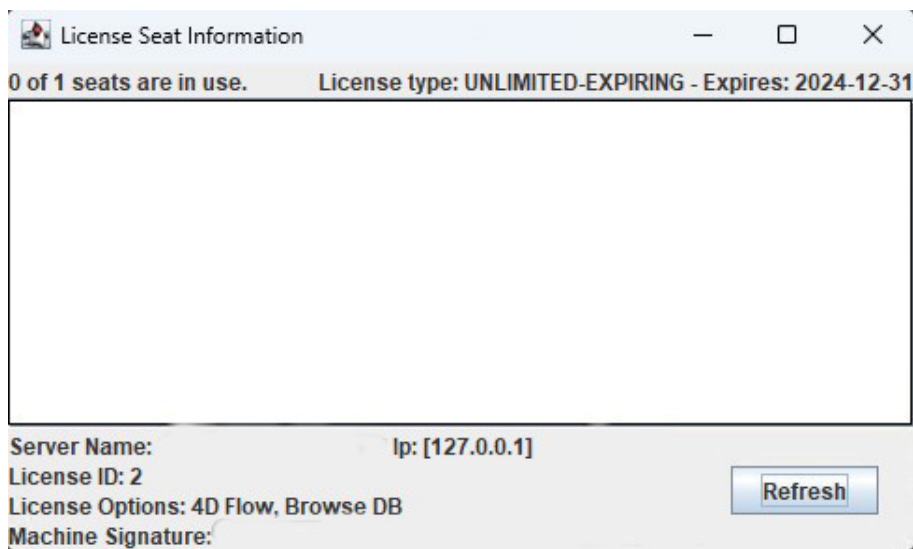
License Seat Information

0 of 1 seats are in use.

License type: UNLIMITED-EXPIRING - Expires: 2024-12-31

Server Name:

Ip: [127.0.0.1]

License ID: 2

License Options: 4D Flow, Browse DB

Machine Signature:

Refresh